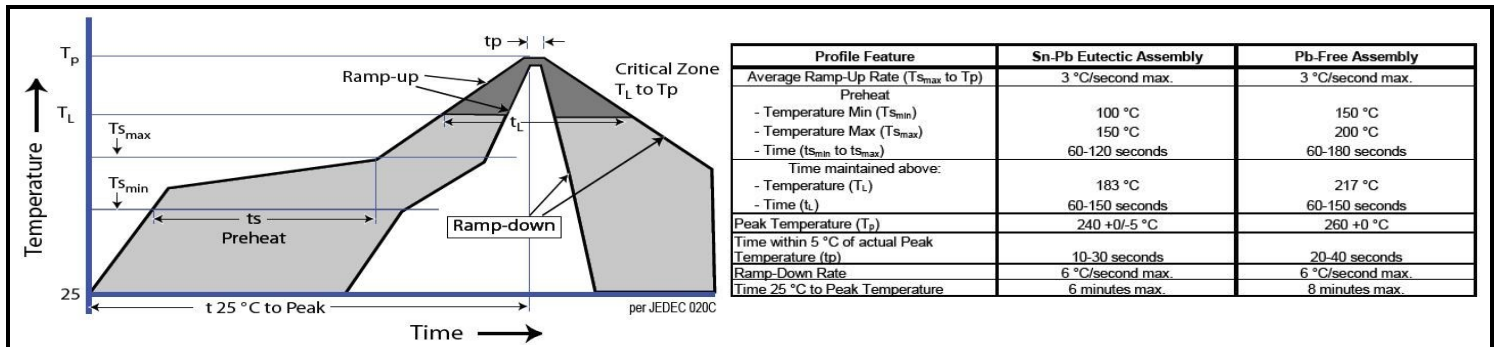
$T_p$

tp

Ramp-up

Critical Zone $T_L$ to Tp

$T_L$

$Ts_{max}$

$t_L$

Temperature

$Ts_{min}$

ts

Preheat

Ramp-down

25

t 25 °C to Peak

per JEDEC 020C

Time

| Profile Feature | Sn-Pb Eutectic Assembly | Pb-Free Assembly |
|---|---|---|
| Average Ramp-Up Rate ($Ts_{max}$ to Tp) | 3 °C/second max. | 3 °C/second max. |
| Preheat<br>- Temperature Min ($Ts_{min}$)<br>- Temperature Max ($Ts_{max}$)<br>- Time ($ts_{min}$ to $ts_{max}$) | <br>100 °C<br>150 °C<br>60-120 seconds | <br>150 °C<br>200 °C<br>60-180 seconds |
| Time maintained above:<br>- Temperature ($T_L$)<br>- Time ($t_L$) | <br>183 °C<br>60-150 seconds | <br>217 °C<br>60-150 seconds |
| Peak Temperature ($T_p$) | 240 +0/-5 °C | 260 +0 °C |
| Time within 5 °C of actual Peak Temperature (tp) | 10-30 seconds | 20-40 seconds |
| Ramp-Down Rate | 6 °C/second max. | 6 °C/second max. |
| Time 25 °C to Peak Temperature | 6 minutes max. | 8 minutes max. |